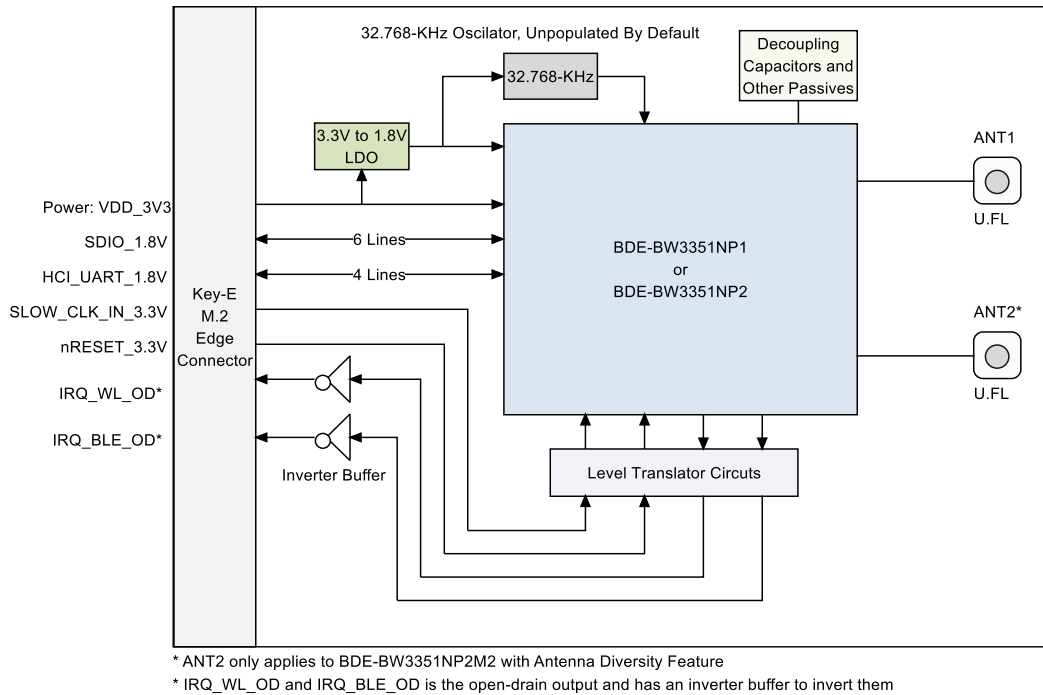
32.768-KHz Oscilator, Unpopulated By Default

32.768-KHz

Decoupling Capacitors and Other Passives

3.3V to 1.8V LDO

ANT1

U.FL

Power: VDD_3V3

SDIO_1.8V

HCI_UART_1.8V

SLOW_CLK_IN_3.3V

nRESET_3.3V

IRQ_WL_OD*

IRQ_BLE_OD*

Key-E M.2 Edge Connector

6 Lines

4 Lines

BDE-BW3351NP1 or BDE-BW3351NP2

ANT2*

U.FL

Inverter Buffer

Level Translator Circuts

* ANT2 only applies to BDE-BW3351NP2M2 with Antenna Diversity Feature

* IRQ_WL_OD and IRQ_BLE_OD is the open-drain output and has an inverter buffer to invert them